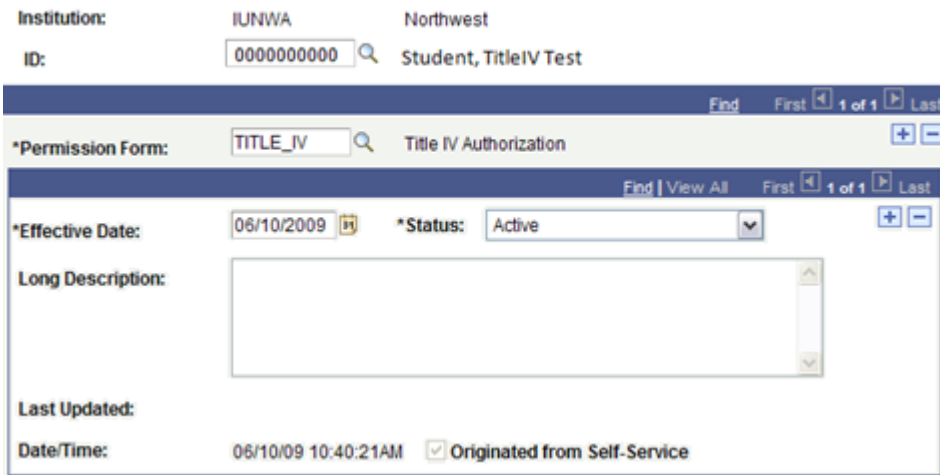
Institution: IUNWA Northwest

ID: 0000000000 Student, TitleIV Test

Find First 1 of 1 Last

*Permission Form: TITLE_IV Title IV Authorization

Find | View All First 1 of 1 Last

*Effective Date: 06/10/2009 *Status: Active

Long Description:

Last Updated:

Date/Time: 06/10/09 10:40:21AM Originated from Self-Service